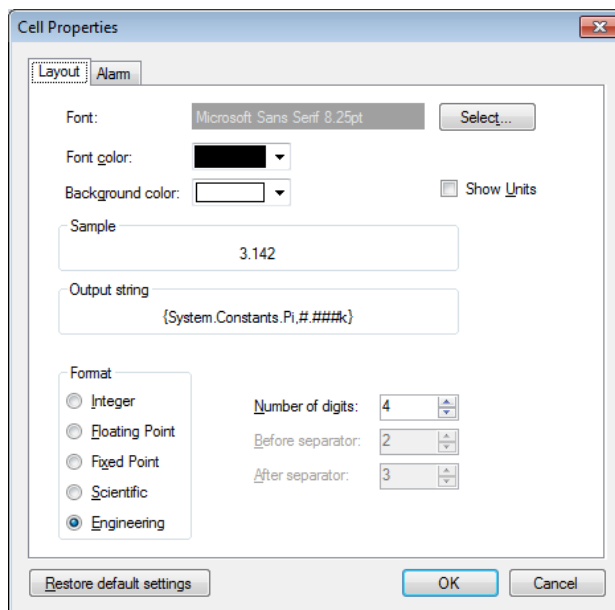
Cell Properties

Layout
Alarm

Font:
Microsoft Sans Serif 8.25pt
Select...

Font color:

Background color:

Show Units

Sample
3.142

Output string
{System.Constants.Pi,#.###k}

Format
Integer
Floating Point
Fixed Point
Scientific
Engineering

Number of digits: 4
Before separator: 2
After separator: 3

Restore default settings
OK
Cancel